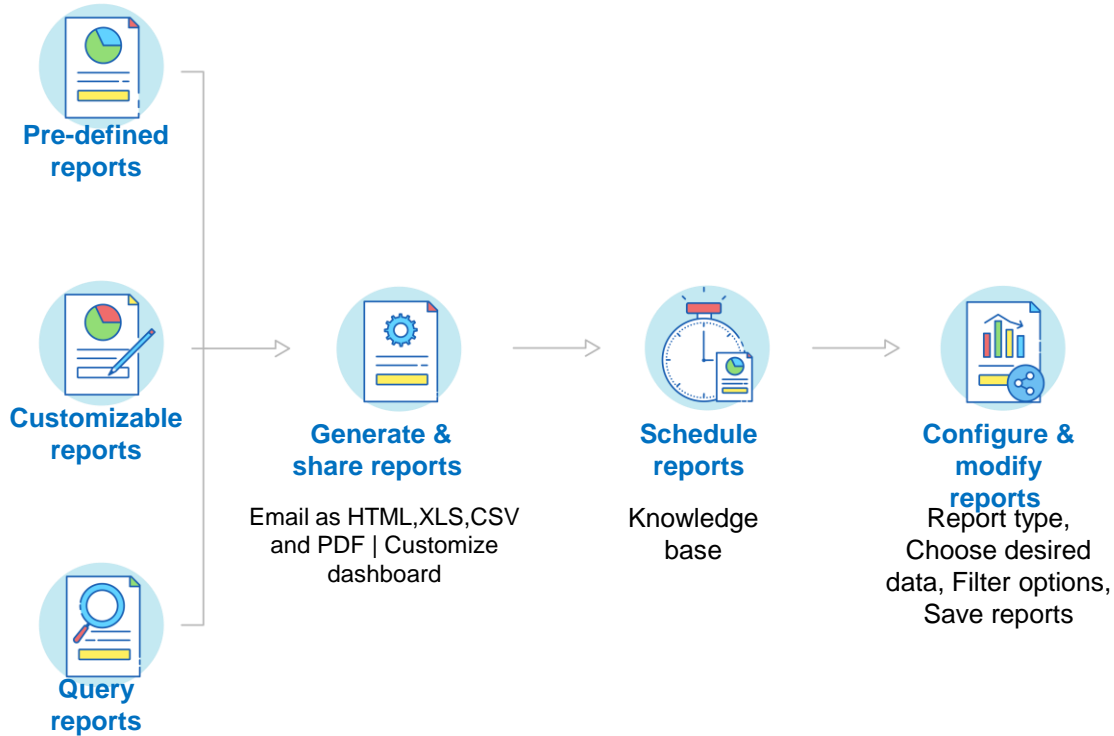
Pre-defined reports

Customizable reports

Query reports

Generate & share reports

Email as HTML,XLS,CSV and PDF | Customize dashboard

Schedule reports

Knowledge base

Configure & modify reports

Report type, Choose desired data, Filter options, Save reports